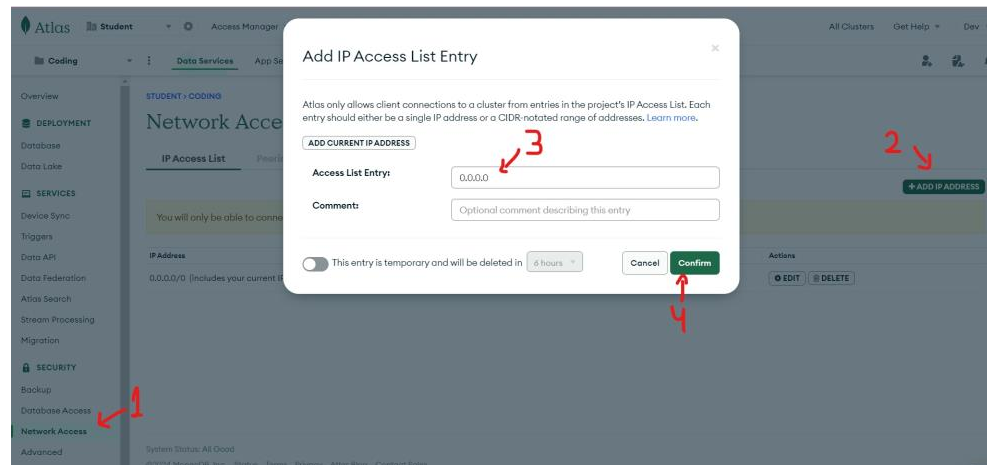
Atlas Student Access Manager All Clusters Get Help Dev

Coding Data Services App Se

Overview

DEPLOYMENT

Database

Data Lake

SERVICES

Device Sync

Triggers

Data API

Data Federation

Atlas Search

Stream Processing

Migration

SECURITY

Backup

Database Access

Network Access

Advanced

STUDENT > CODING

Network Acce

IP Access List Peeri

You will only be able to conne

IP Address

0.0.0.0/0 (includes your current IP

Actions

EDIT DELETE

+ ADD IP ADDRESS

System Status: All Good

Add IP Access List Entry

Atlas only allows client connections to a cluster from entries in the project's IP Access List. Each entry should either be a single IP address or a CIDR-notated range of addresses. Learn more.

ADD CURRENT IP ADDRESS

Access List Entry: 0.0.0.0

Comment: Optional comment describing this entry

This entry is temporary and will be deleted in 6 hours

Cancel Confirm

1 2 3 4